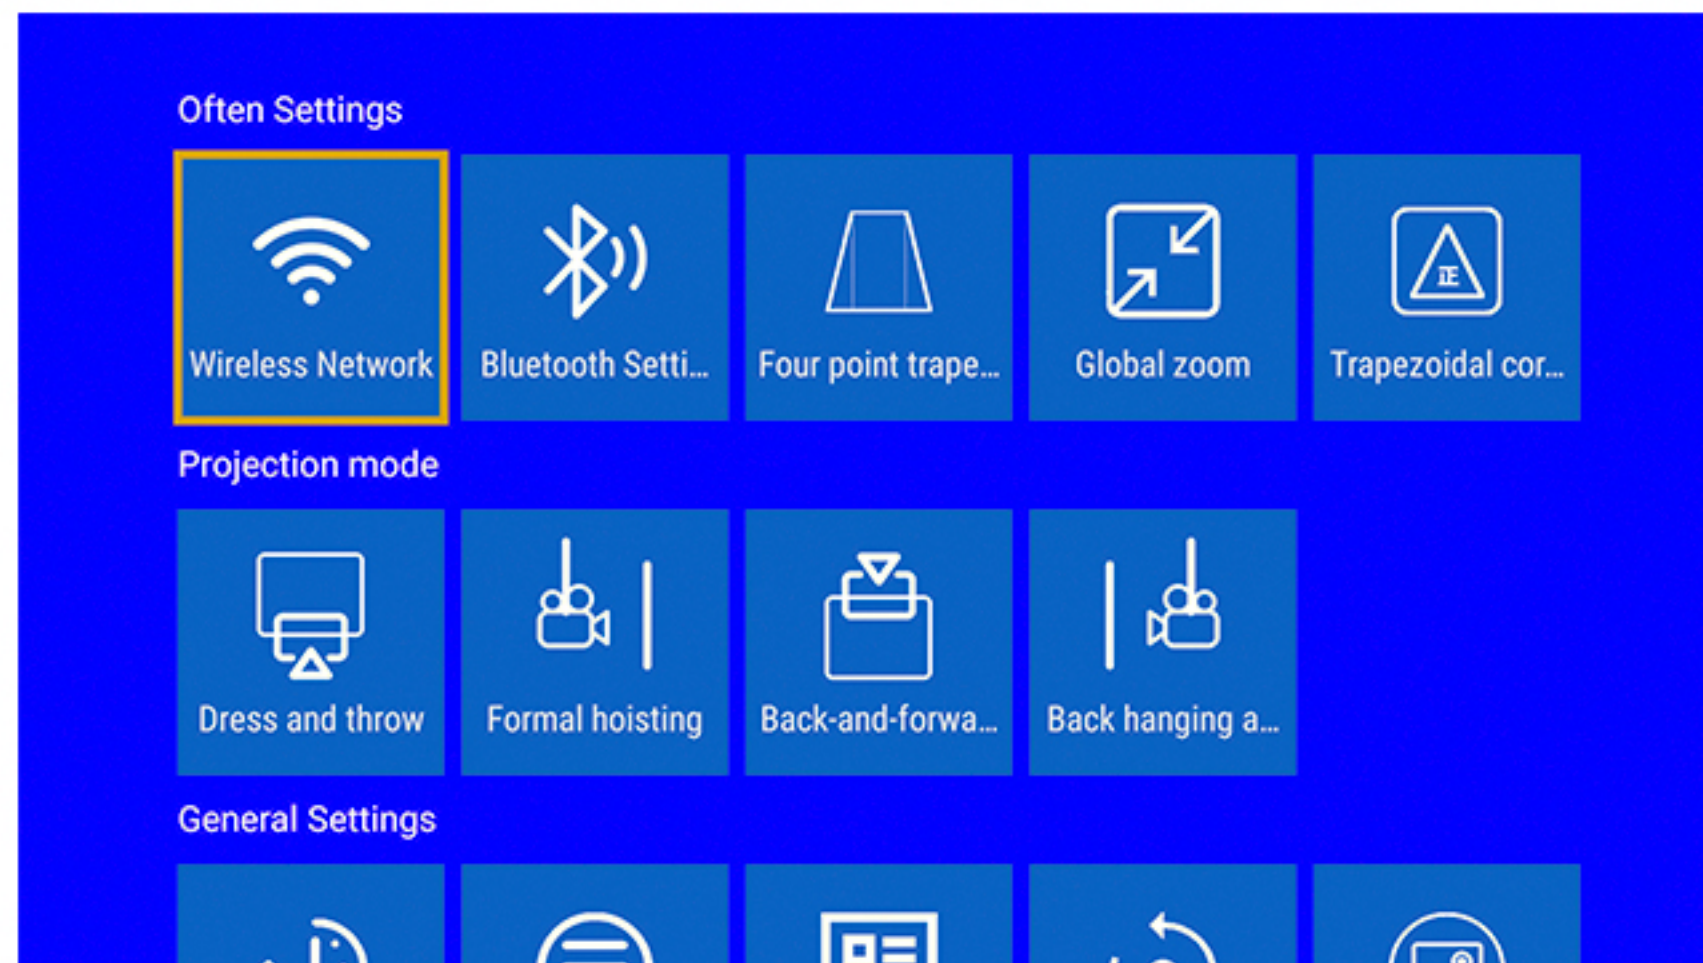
Often Settings

Wireless Network

Bluetooth Setti...

Four point trape...

Global zoom

正

Trapezoidal cor...

Projection mode

Dress and throw

Formal hoisting

Back-and-forwa...

Back hanging a...

General Settings